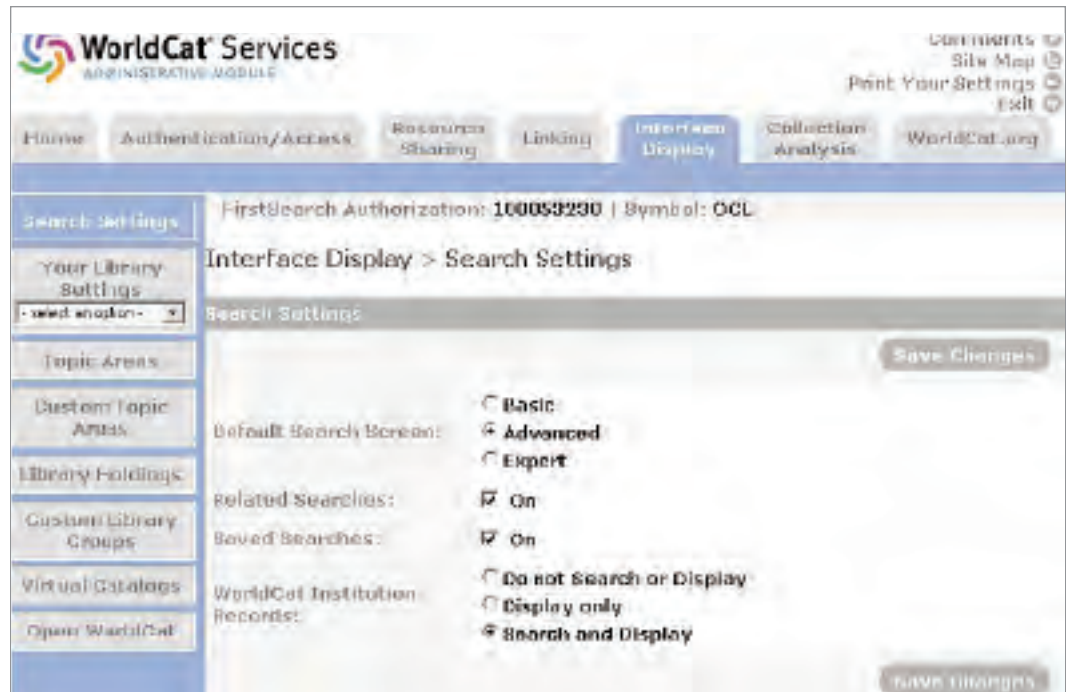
WorldCat Services
ADMINISTRATIVE MODULE

Comments
Site Map
Print Your Settings
Exit

Home | Authentication/Access | Resource Sharing | Linking | Interface Display | Collection Analysis | WorldCat.org

Search Settings
Your Library Settings
- select an option -
Topic Areas
Custom Topic Areas
Library Holdings
Custom Library Groups
Virtual Catalogs
Open WorldCat

FirstSearch Authorization: 100053290 | Symbol: OCL

Interface Display > Search Settings

Search Settings

Save Changes

Default Search Screen: Basic / Advanced / Expert

Related Searches: On

Saved Searches: On

WorldCat Institution Records: Do not Search or Display / Display only / Search and Display

Save Changes